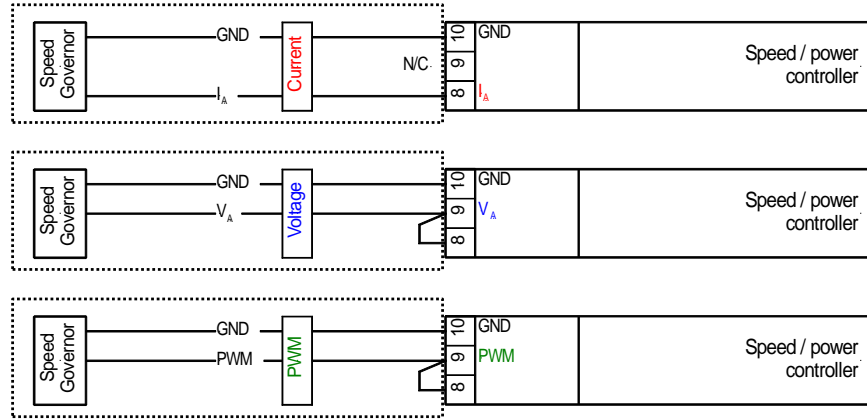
Speed Governor

GND

$I_A$

Current

N/C

10

9

8

GND

$I_A$

Speed / power controller

Speed Governor

GND

$V_A$

Voltage

10

9

8

GND

$V_A$

Speed / power controller

Speed Governor

GND

PWM

PWM

10

9

8

GND

PWM

Speed / power controller